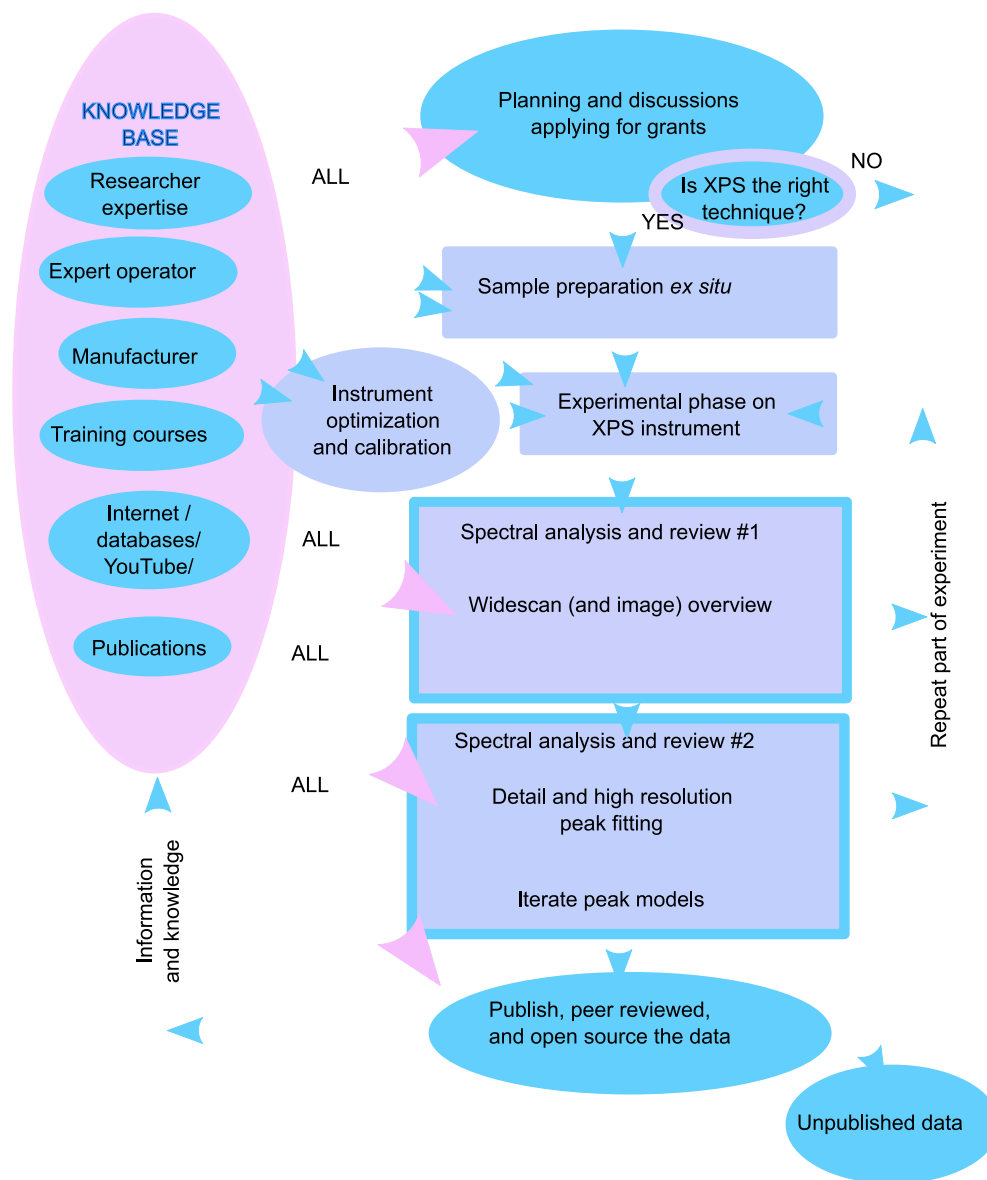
KNOWLEDGE BASE

Researcher expertise

Expert operator

Manufacturer

Training courses

Internet / databases/ YouTube/

Publications

ALL

Planning and discussions applying for grants

Is XPS the right technique?

NO

YES

Sample preparation *ex situ*

Instrument optimization and calibration

Experimental phase on XPS instrument

ALL

Spectral analysis and review #1

Widescan (and image) overview

ALL

Spectral analysis and review #2

ALL

Detail and high resolution peak fitting

Iterate peak models

Repeat part of experiment

Information and knowledge

Publish, peer reviewed, and open source the data

Unpublished data